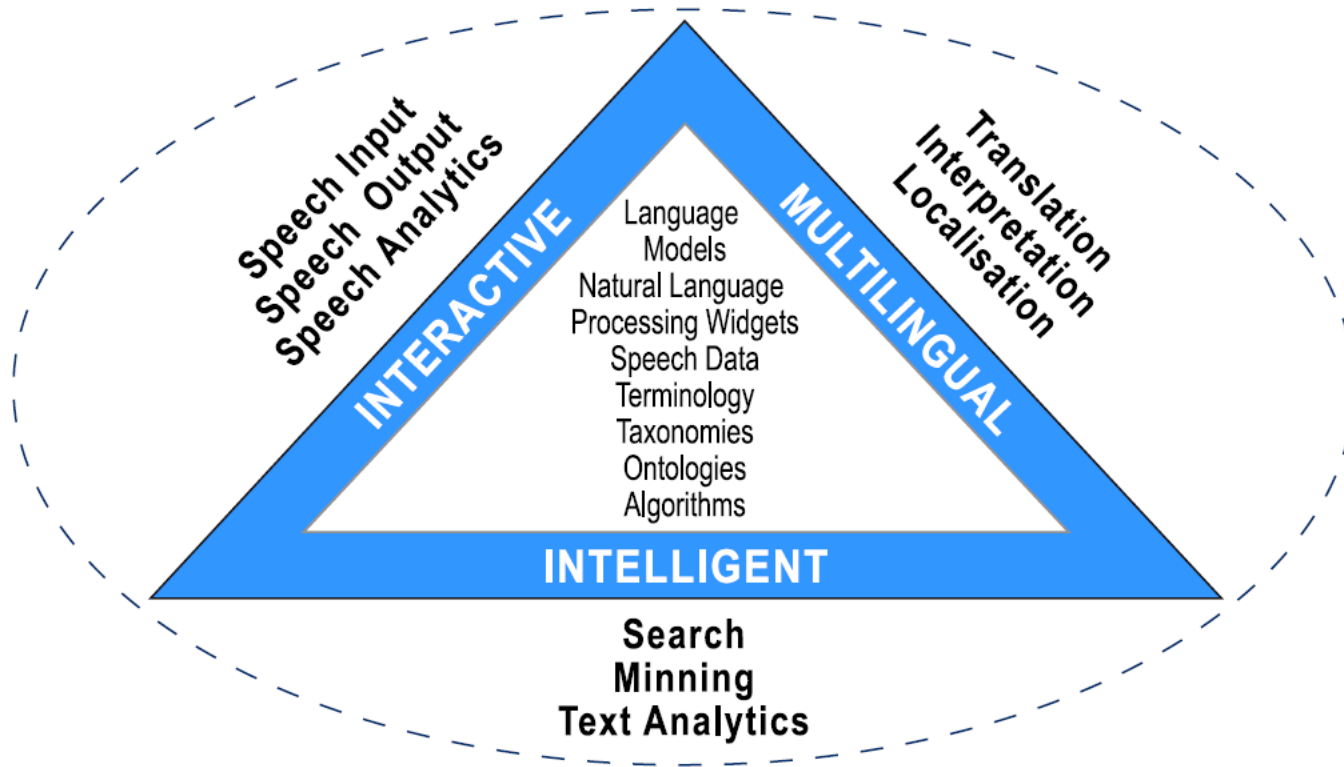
Speech Input
Speech Output
Speech Analytics

Translation
Interpretation
Localisation

INTERACTIVE

MULTILINGUAL

Language
Models
Natural Language
Processing Widgets
Speech Data
Terminology
Taxonomies
Ontologies
Algorithms

INTELLIGENT

Search
Minning
Text Analytics